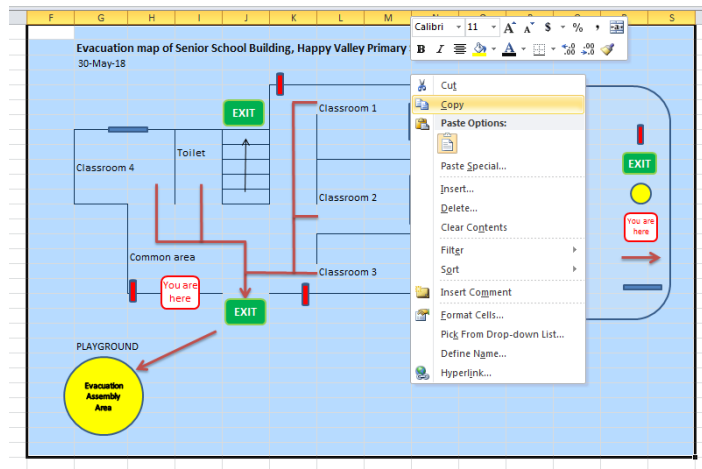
F G H I J K L M N O P Q R S

Calibri 11 A A $ % , 
B I

Evacuation map of Senior School Building, Happy Valley Primary
30-May-18

Cut
Copy
Paste Options:
Paste Special...
Insert...
Delete...
Clear Contents
Filter
Sort
Insert Comment
Format Cells...
Pick From Drop-down List...
Define Name...
Hyperlink...

EXIT
Classroom 1
Classroom 4
Toilet
Classroom 2
Common area
Classroom 3
You are here
EXIT
EXIT
You are here
PLAYGROUND
Evacuation Assembly Area